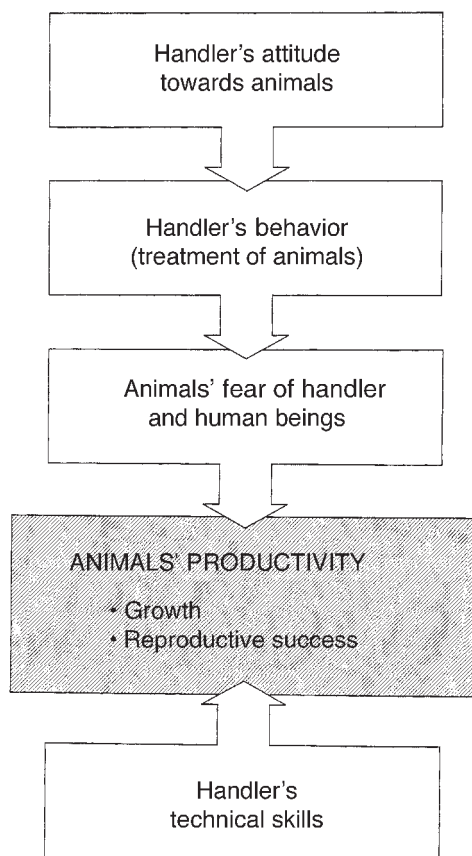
Handler's attitude towards animals

Handler's behavior (treatment of animals)

Animals' fear of handler and human beings

ANIMALS' PRODUCTIVITY

• Growth
• Reproductive success

Handler's technical skills